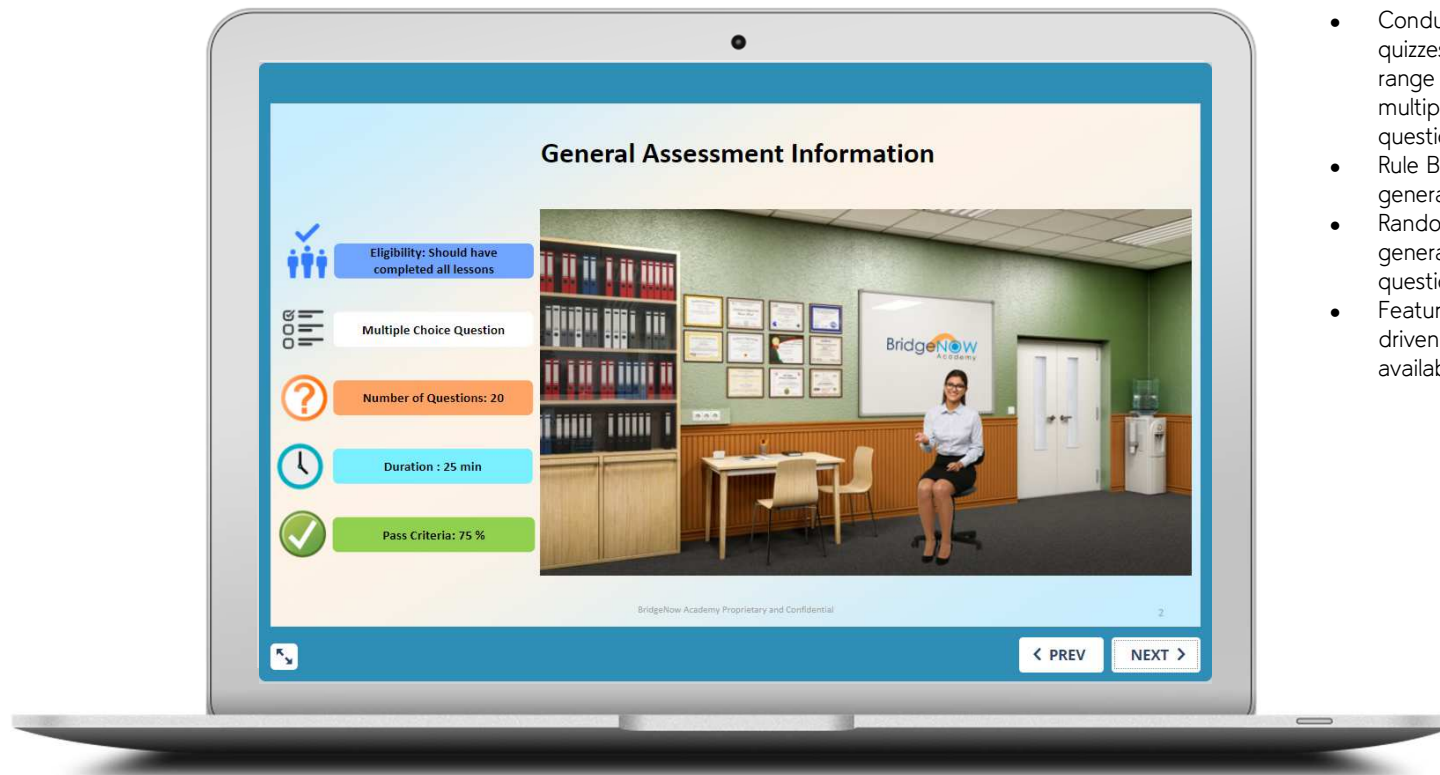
General Assessment Information

Eligibility: Should have completed all lessons

Multiple Choice Question

Number of Questions: 20

Duration : 25 min

Pass Criteria: 75 %

BridgeNOW Academy

BridgeNow Academy Proprietary and Confidential

2

< PREV

NEXT >

- Condu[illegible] quizze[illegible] range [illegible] multip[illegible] questi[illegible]
- Rule B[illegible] genera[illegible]
- Rando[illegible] genera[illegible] questi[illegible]
- Featur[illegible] driven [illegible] availab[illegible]